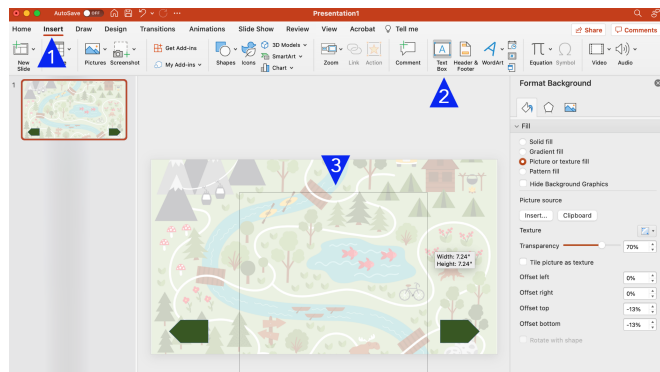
AutoSave OFF

Presentation1

Home Insert Draw Design Transitions Animations Slide Show Review View Acrobat Tell me

Share Comments

New Slide

Table

Pictures Screenshot

Get Add-ins

My Add-ins

Shapes Icons

3D Models

SmartArt

Chart

Zoom Link Action

Comment

Text Box

Header & Footer

WordArt

Equation Symbol

Video Audio

1

2

3

1

Width: 7.24"
Height: 7.24"

Format Background

Fill

Solid fill

Gradient fill

Picture or texture fill

Pattern fill

Hide Background Graphics

Picture source

Insert... Clipboard

Texture

Transparency 70%

Tile picture as texture

Offset left 0%

Offset right 0%

Offset top -13%

Offset bottom -13%

Rotate with shape